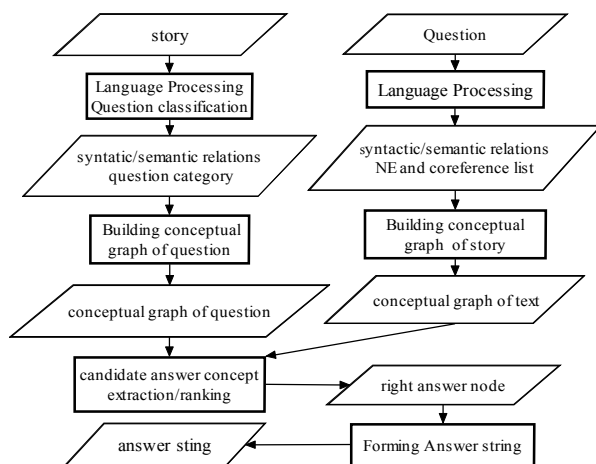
story

Language Processing
Question classification

syntatic/semantic relations
question category

Building conceptual
graph of question

conceptual graph of question

Question

Language Processing

syntactic/semantic relations
NE and coreference list

Building conceptual
graph of story

conceptual graph of text

candidate answer concept
extraction/ranking

right answer node

Forming Answer string

answer sting